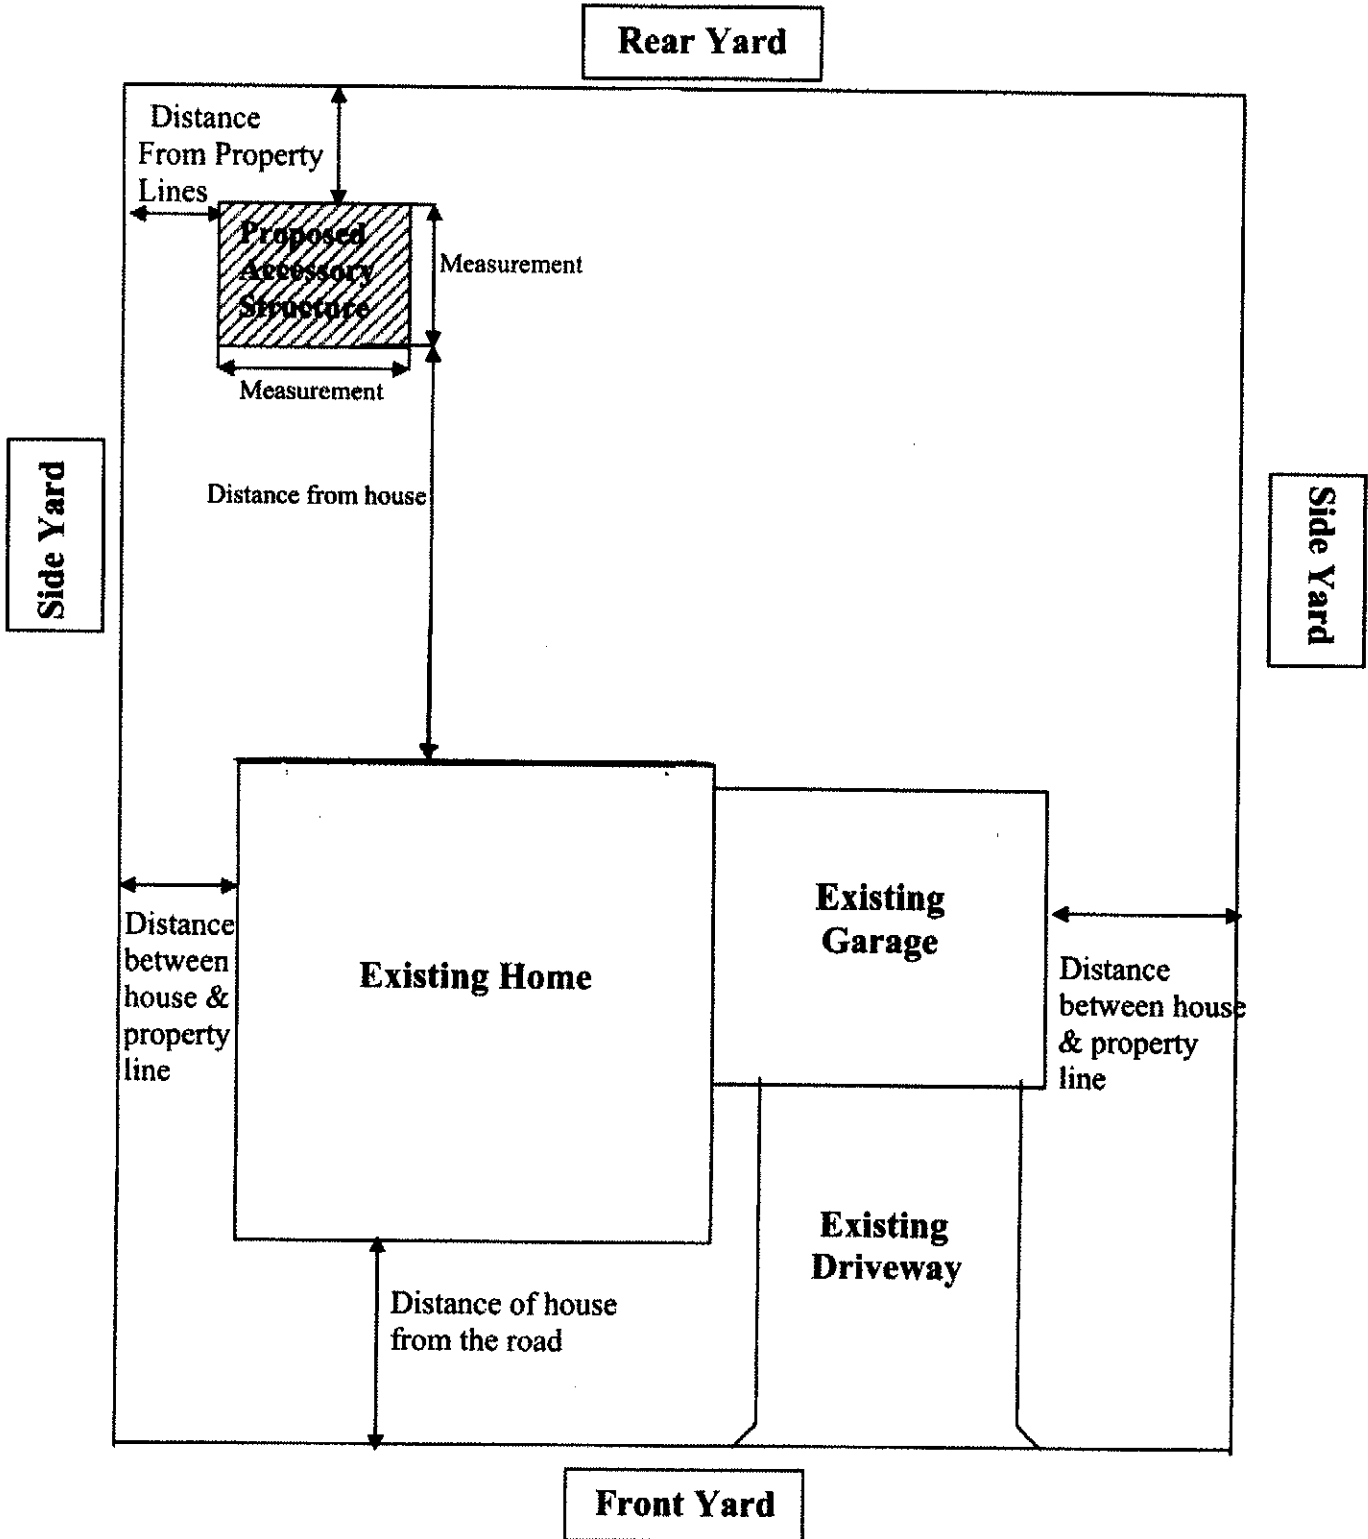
Rear Yard

Distance From Property Lines

Proposed Accessory Structure

Measurement

Measurement

Side Yard

Side Yard

Distance from house

Distance between house & property line

Existing Home

Existing Garage

Distance between house & property line

Existing Driveway

Distance of house from the road

Front Yard